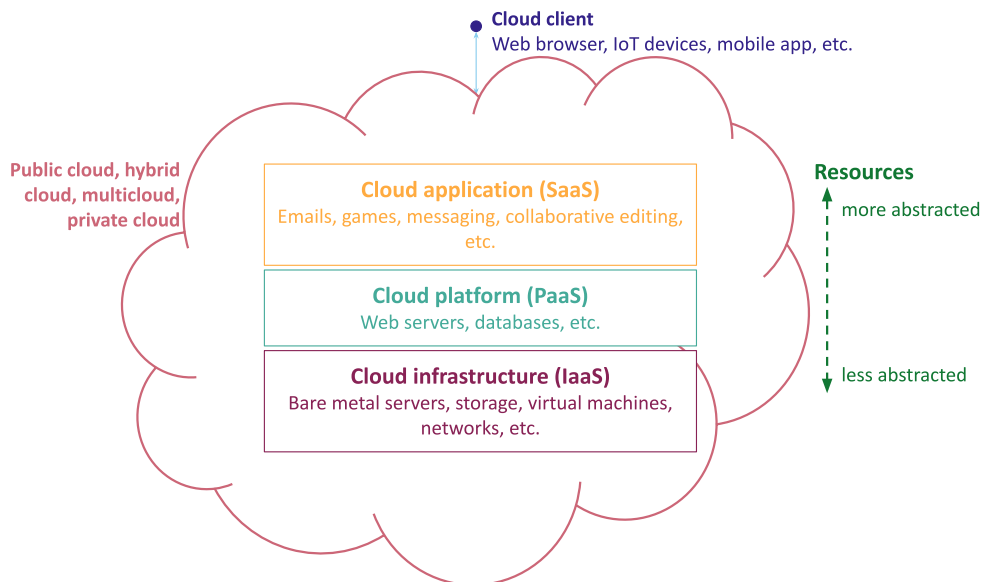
Cloud client
Web browser, IoT devices, mobile app, etc.

Public cloud, hybrid cloud, multicloud, private cloud

Cloud application (SaaS)
Emails, games, messaging, collaborative editing, etc.

Cloud platform (PaaS)
Web servers, databases, etc.

Cloud infrastructure (IaaS)
Bare metal servers, storage, virtual machines, networks, etc.

Resources
more abstracted
less abstracted